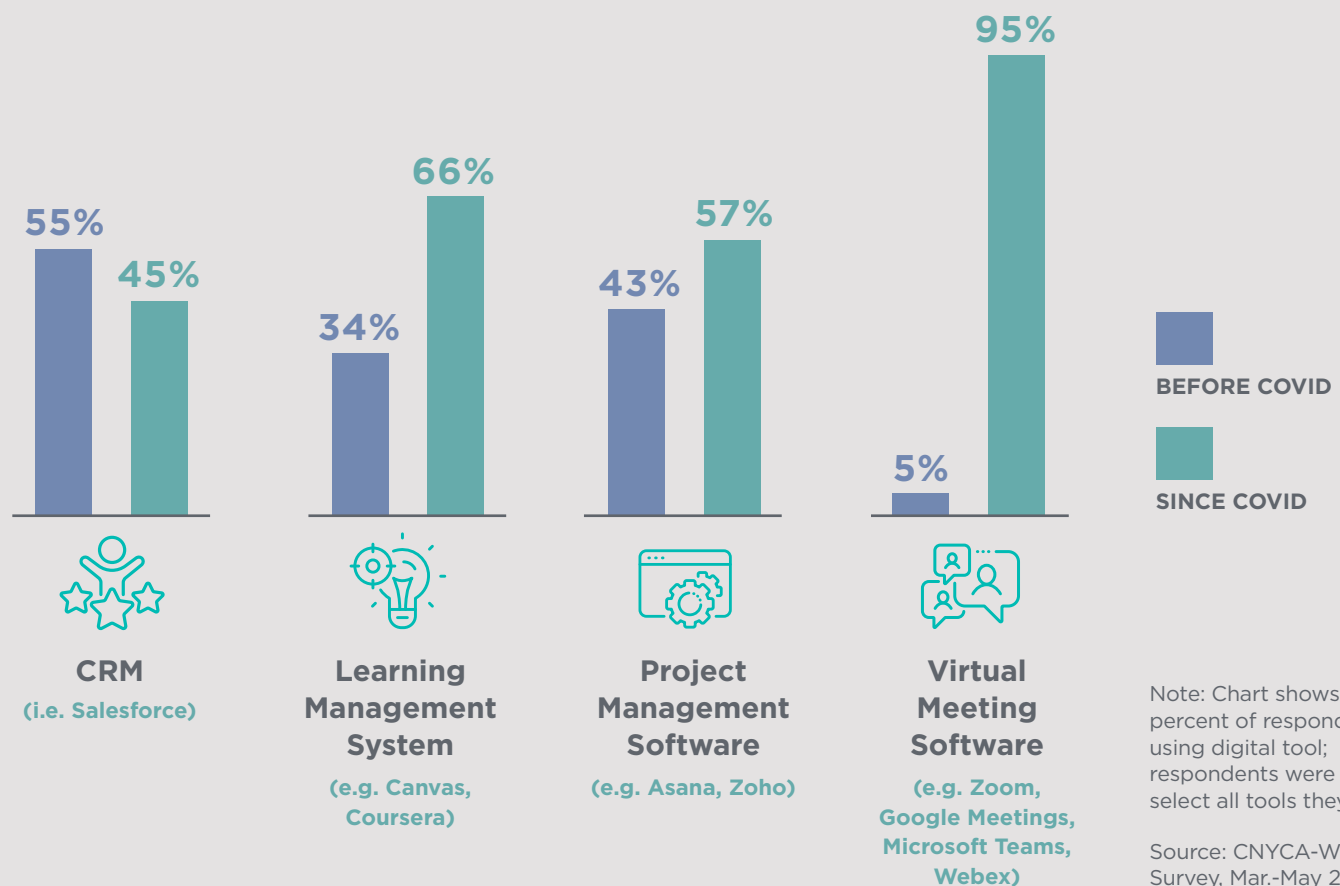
55%
45%
66%
34%
57%
43%
95%
5%

BEFORE COVID
SINCE COVID

CRM
(i.e. Salesforce)

Learning Management System
(e.g. Canvas, Coursera)

Project Management Software
(e.g. Asana, Zoho)

Virtual Meeting Software
(e.g. Zoom, Google Meetings, Microsoft Teams, Webex)

Note: Chart shows percent of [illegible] using digital tool; respondents were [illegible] select all tools they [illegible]

Source: CNYCA-W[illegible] Survey, Mar.-May 2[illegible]